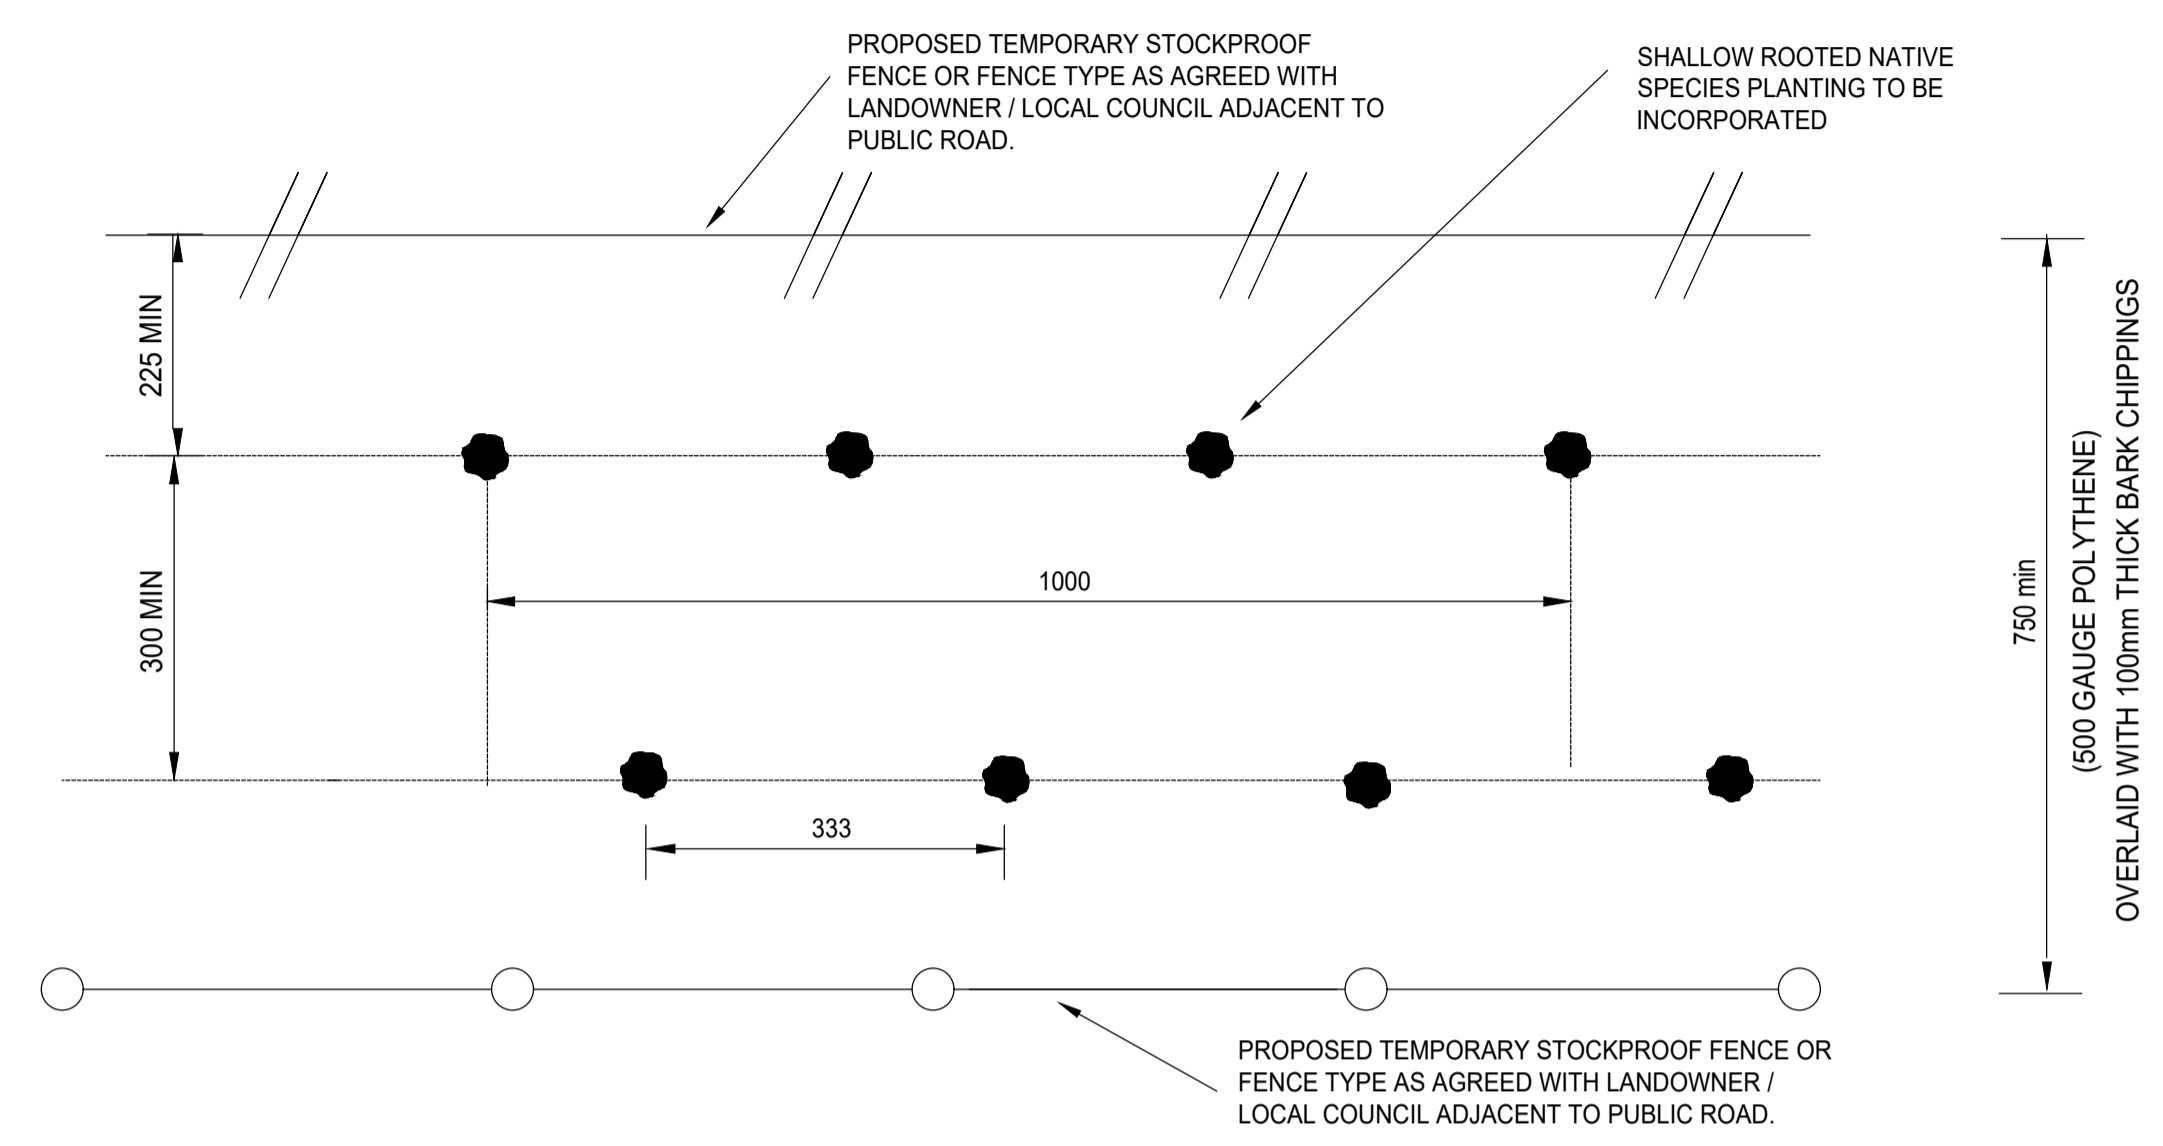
PROPOSED TEMPORARY STOCKPROOF FENCE OR FENCE TYPE AS AGREED WITH LANDOWNER / LOCAL COUNCIL ADJACENT TO PUBLIC ROAD.

SHALLOW ROOTED NATIVE SPECIES PLANTING TO BE INCORPORATED

225 MIN

300 MIN

1000

333

750 min

(500 GAUGE POLYTHENE) OVERLAID WITH 100mm THICK BARK CHIPPINGS

PROPOSED TEMPORARY STOCKPROOF FENCE OR FENCE TYPE AS AGREED WITH LANDOWNER / LOCAL COUNCIL ADJACENT TO PUBLIC ROAD.